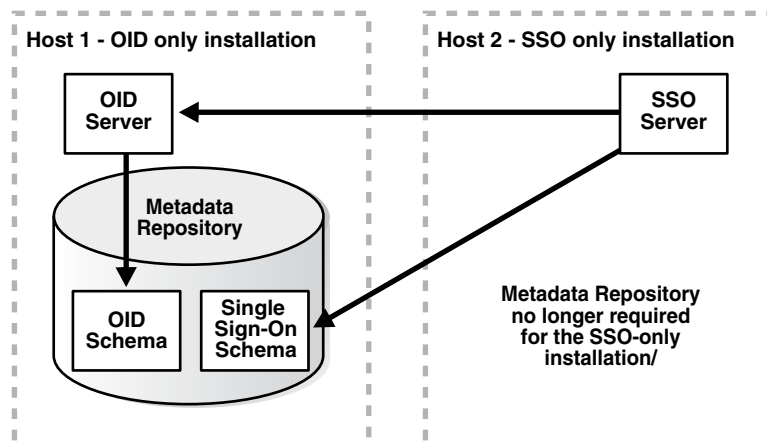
Host 1 - OID only installation

Host 2 - SSO only installation

OID Server

SSO Server

Metadata Repository

OID Schema

Single Sign-On Schema

Metadata Repository no longer required for the SSO-only installation/